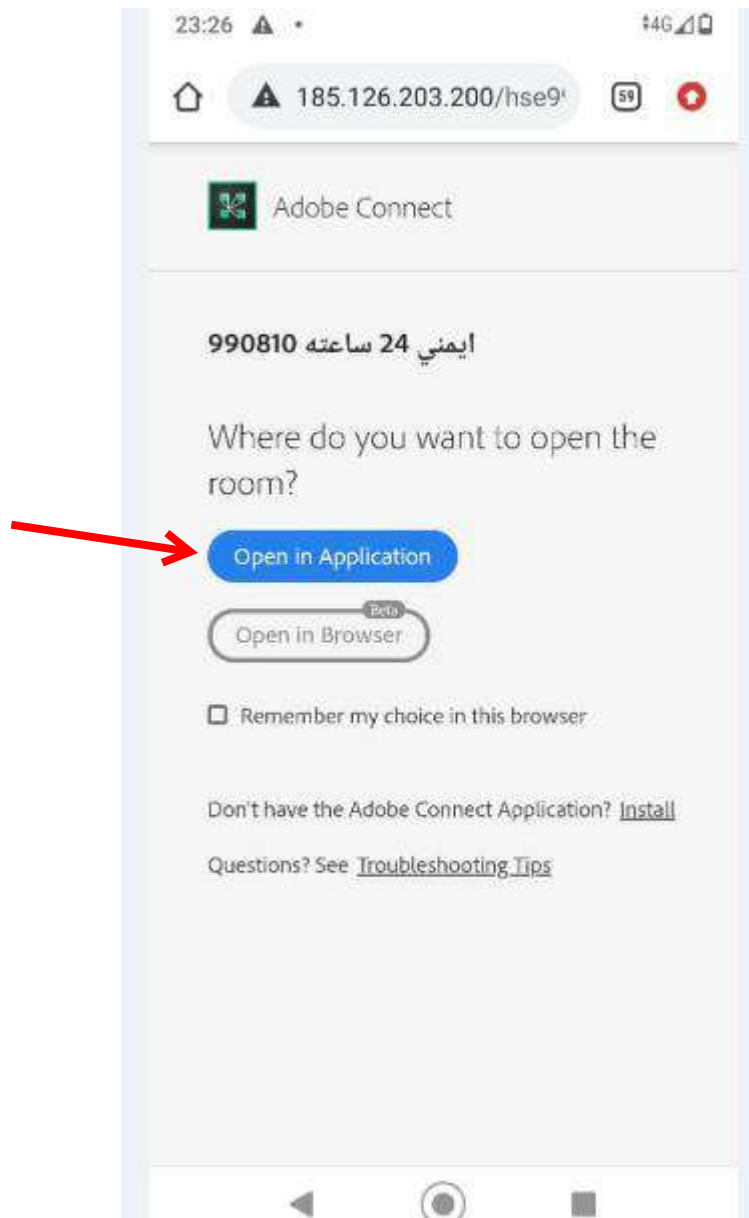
23:26

185.126.203.200/hse9

59

Adobe Connect

ایمنی 24 ساعته 990810

Where do you want to open the room?

Open in Application

Beta

Open in Browser

Remember my choice in this browser

Don't have the Adobe Connect Application? Install

Questions? See Troubleshooting Tips